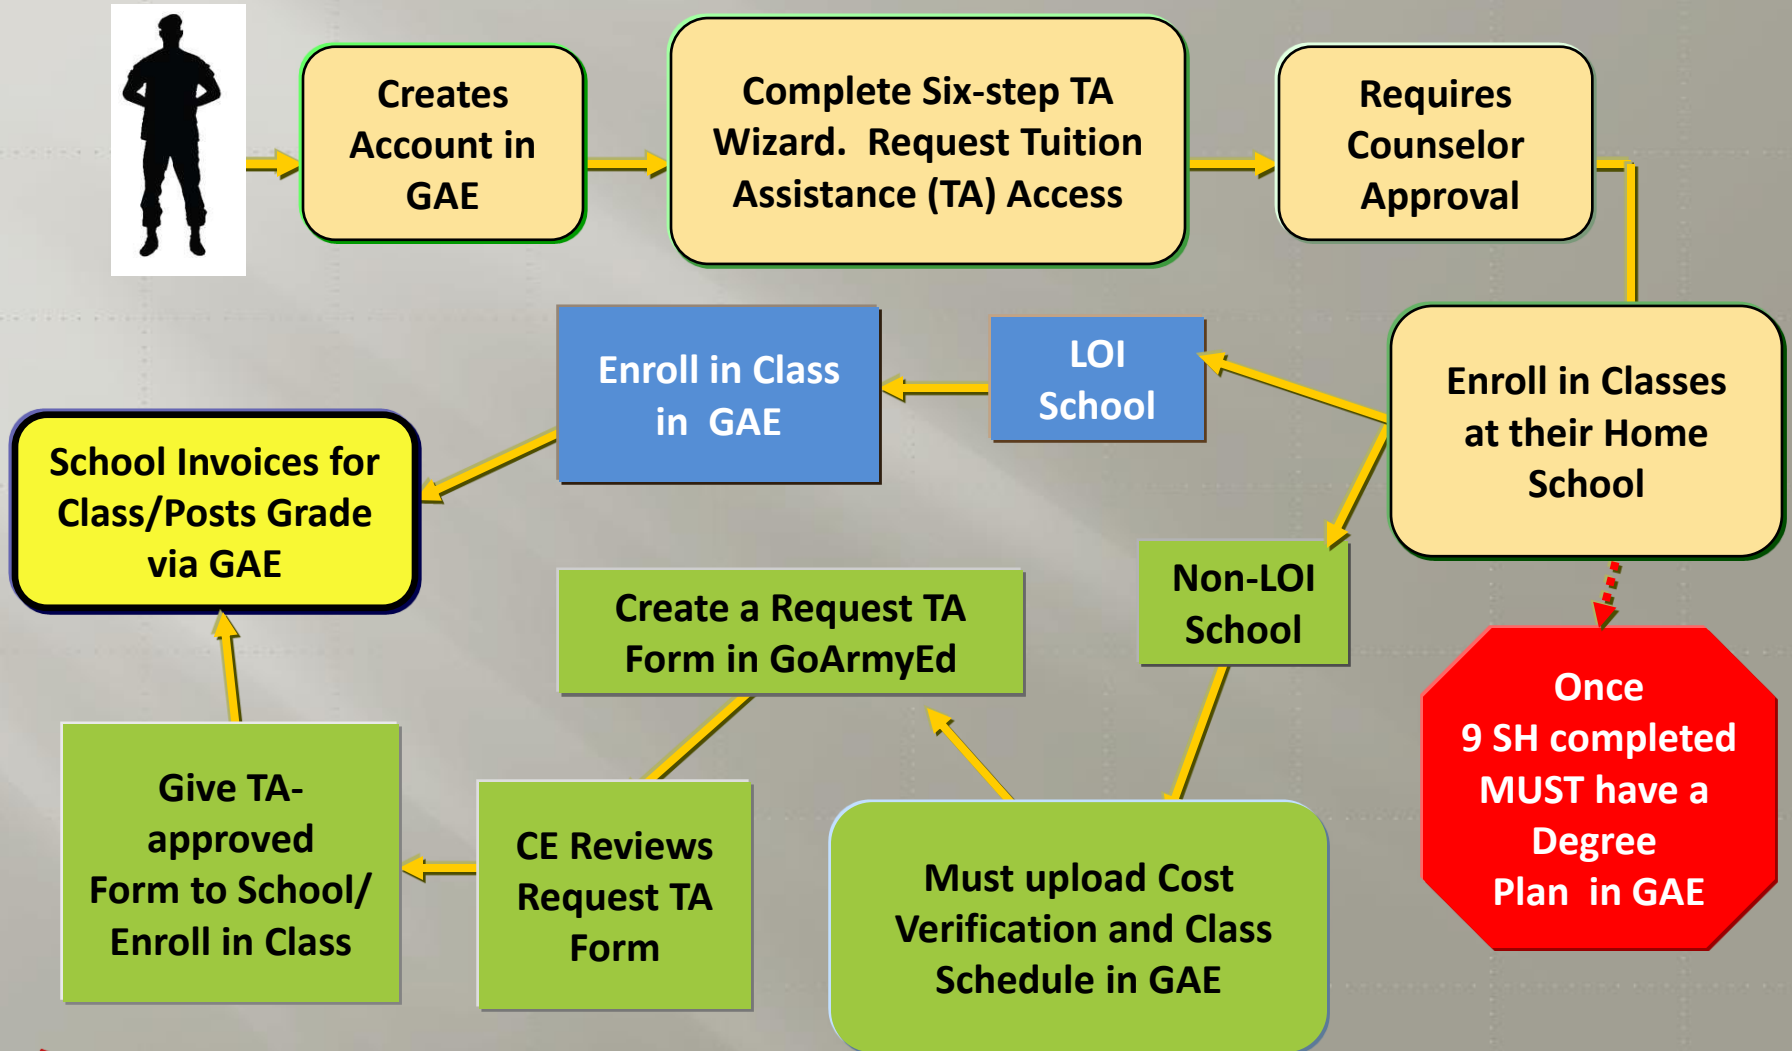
Creates Account in GAE

Complete Six-step TA Wizard. Request Tuition Assistance (TA) Access

Requires Counselor Approval

Enroll in Classes at their Home School

LOI School

Enroll in Class in GAE

School Invoices for Class/Posts Grade via GAE

Non-LOI School

Once 9 SH completed MUST have a Degree Plan in GAE

Create a Request TA Form in GoArmyEd

Must upload Cost Verification and Class Schedule in GAE

CE Reviews Request TA Form

Give TA-approved Form to School/ Enroll in Class